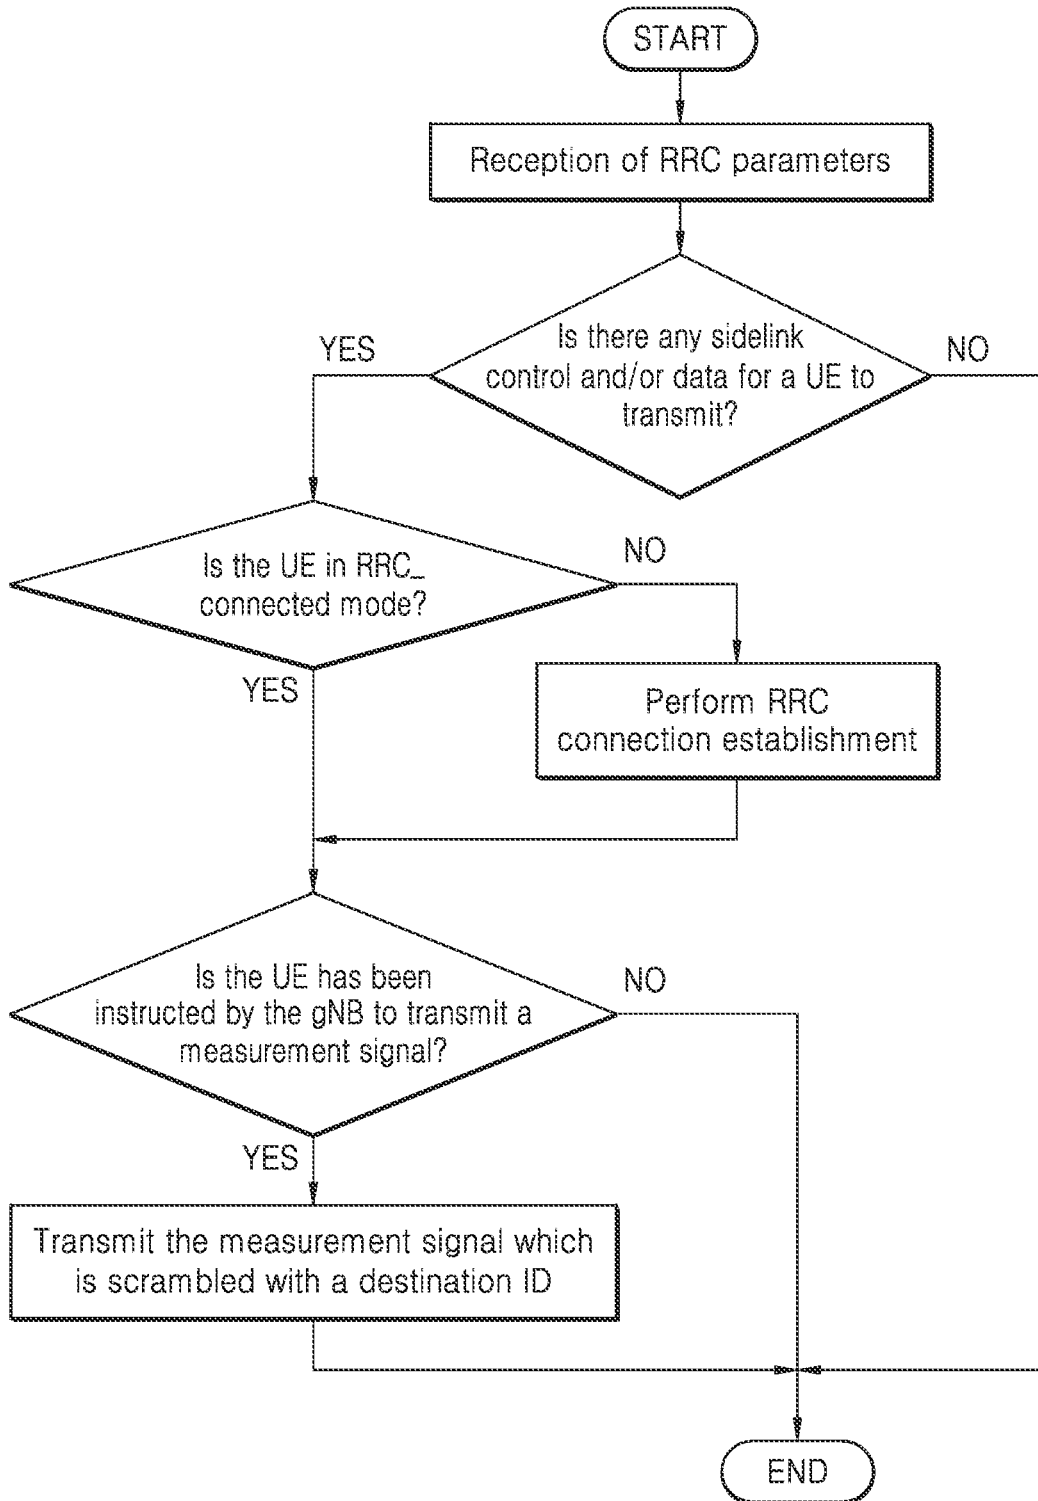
START

Reception of RRC parameters

Is there any sidelink control and/or data for a UE to transmit?

YES

NO

Is the UE in RRC_ connected mode?

NO

YES

Perform RRC connection establishment

Is the UE has been instructed by the gNB to transmit a measurement signal?

NO

YES

Transmit the measurement signal which is scrambled with a destination ID

END